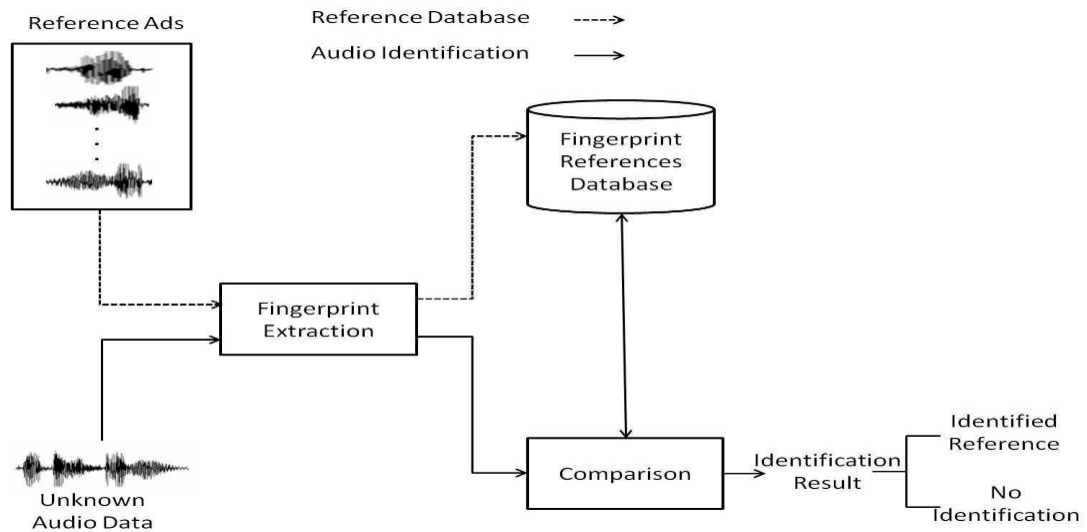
Reference Ads

Reference Database

Audio Identification

Fingerprint References Database

Fingerprint Extraction

Unknown Audio Data

Comparison

Identification Result

Identified Reference

No Identification